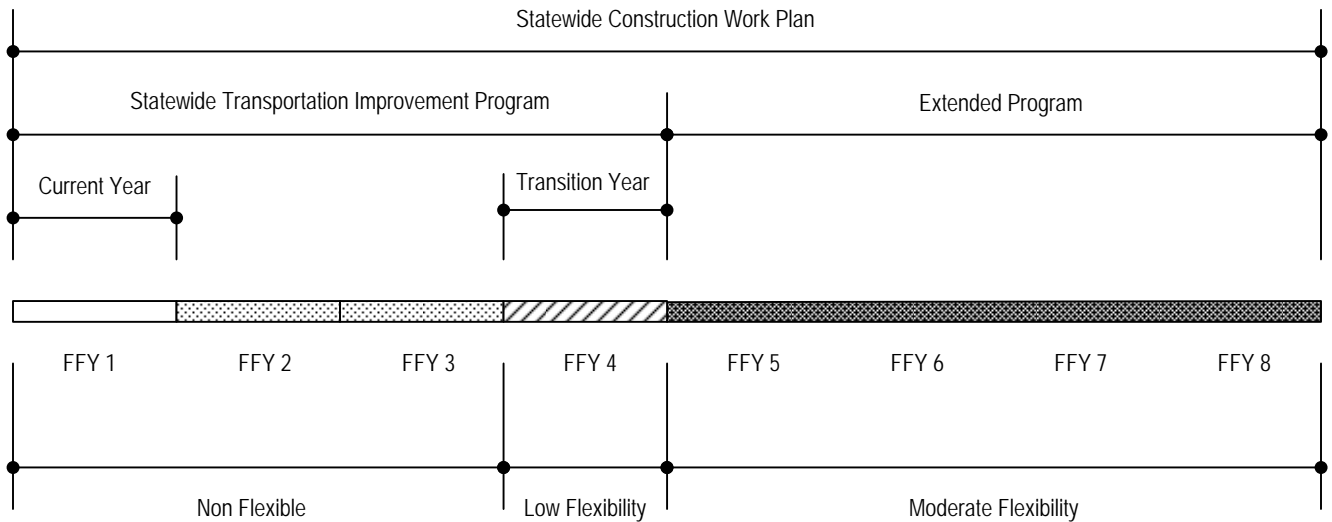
Statewide Construction Work Plan

Statewide Transportation Improvement Program

Extended Program

Current Year

Transition Year

FFY 1

FFY 2

FFY 3

FFY 4

FFY 5

FFY 6

FFY 7

FFY 8

Non Flexible

Low Flexibility

Moderate Flexibility